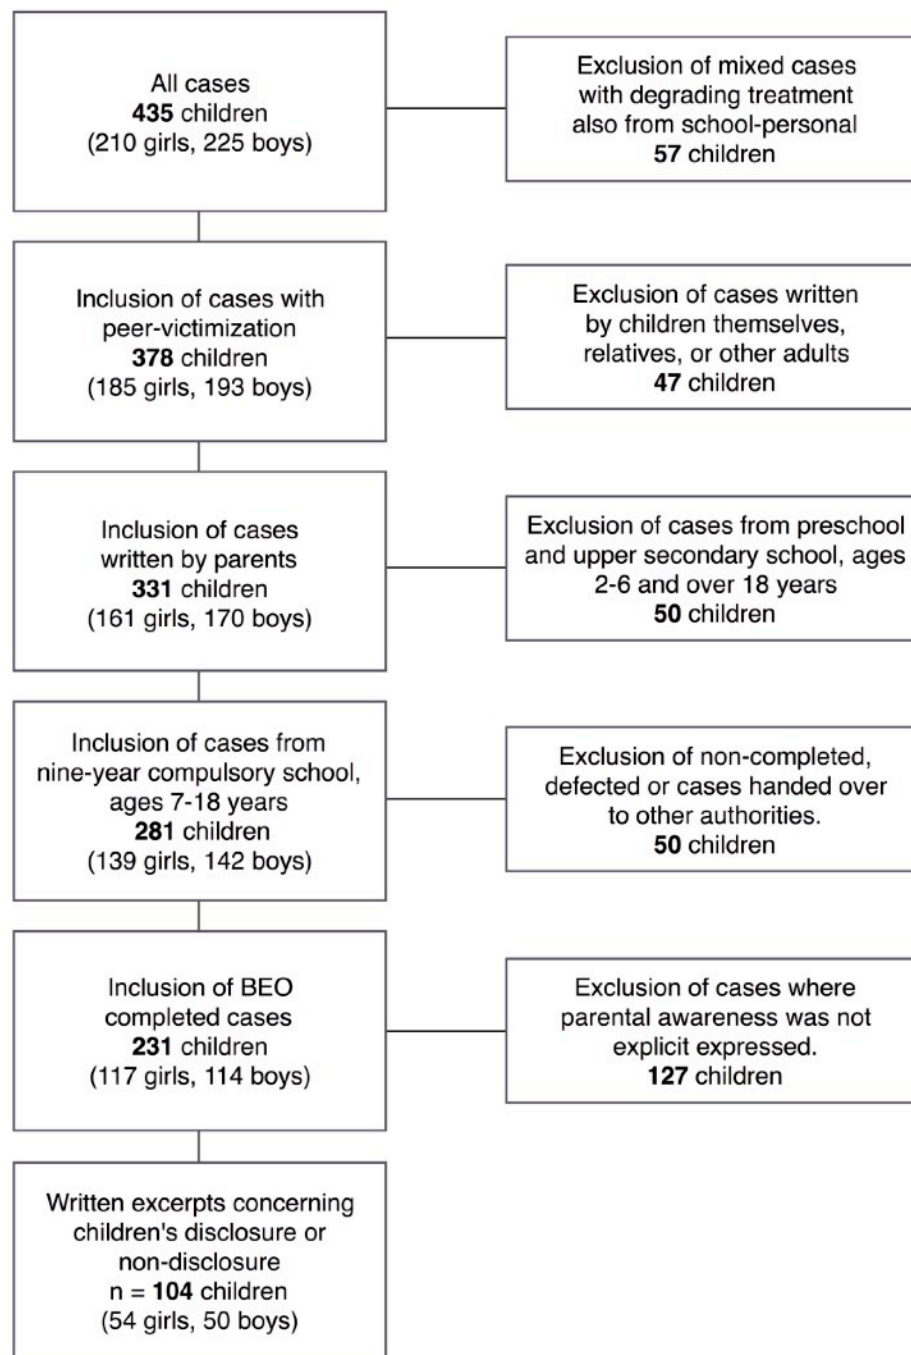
All cases
**435** children
(210 girls, 225 boys)

Exclusion of mixed cases with degrading treatment also from school-personal
**57** children

Inclusion of cases with peer-victimization
**378** children
(185 girls, 193 boys)

Exclusion of cases written by children themselves, relatives, or other adults
**47** children

Inclusion of cases written by parents
**331** children
(161 girls, 170 boys)

Exclusion of cases from preschool and upper secondary school, ages 2-6 and over 18 years
**50** children

Inclusion of cases from nine-year compulsory school, ages 7-18 years
**281** children
(139 girls, 142 boys)

Exclusion of non-completed, defected or cases handed over to other authorities.
**50** children

Inclusion of BEO completed cases
**231** children
(117 girls, 114 boys)

Exclusion of cases where parental awareness was not explicit expressed.
**127** children

Written excerpts concerning children's disclosure or non-disclosure
n = **104** children
(54 girls, 50 boys)